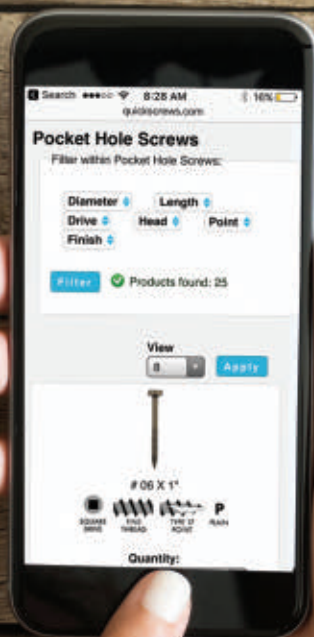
Search ●●●○○ 8:28 AM 16%
quickscrews.com

Pocket Hole Screws

Filter within Pocket Hole Screws:

Diameter
Length
Drive
Head
Point
Finish

Filter
Products found: 25

View
8
Apply

# 06 X 1"

SQUARE DRIVE
FINE THREAD
TYPE 17 POINT
P
PLAIN

Quantity: